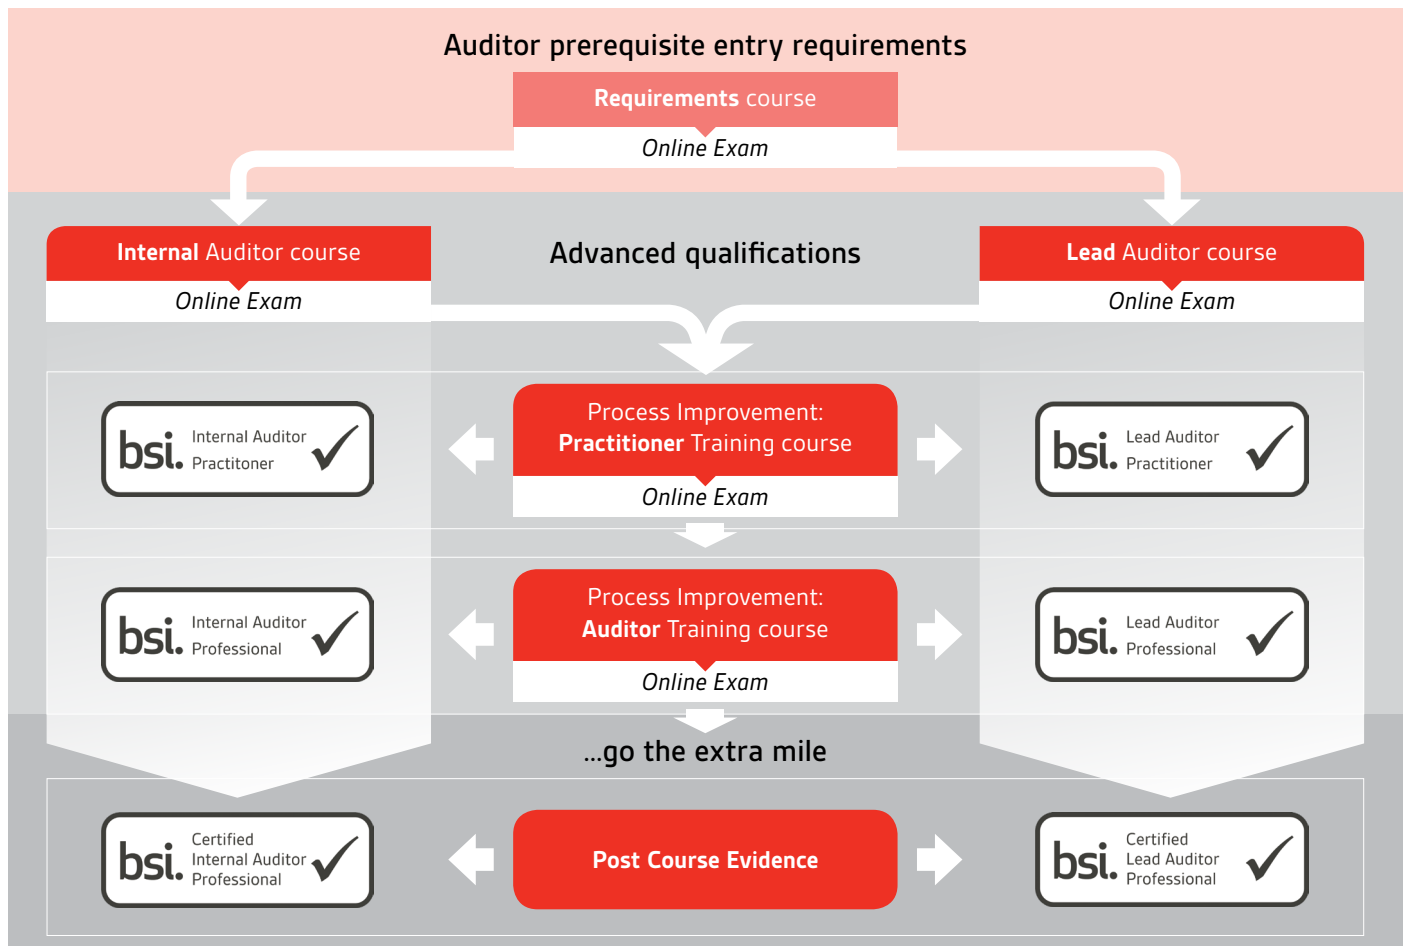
Auditor prerequisite entry requirements

Requirements course

Online Exam

Internal Auditor course

Online Exam

Advanced qualifications

Lead Auditor course

Online Exam

bsi. Internal Auditor Practitoner

Process Improvement: Practitioner Training course

Online Exam

bsi. Lead Auditor Practitioner

bsi. Internal Auditor Professional

Process Improvement: Auditor Training course

Online Exam

bsi. Lead Auditor Professional

...go the extra mile

bsi. Certified Internal Auditor Professional

Post Course Evidence

bsi. Certified Lead Auditor Professional